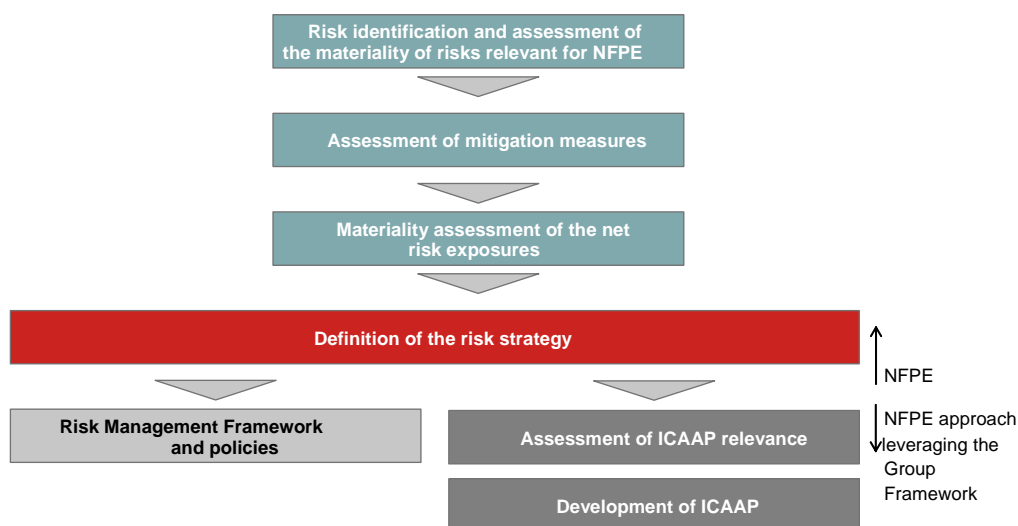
Risk identification and assessment of the materiality of risks relevant for NFPE

Assessment of mitigation measures

Materiality assessment of the net risk exposures

Definition of the risk strategy

NFPE

Risk Management Framework and policies

Assessment of ICAAP relevance

NFPE approach leveraging the Group Framework

Development of ICAAP